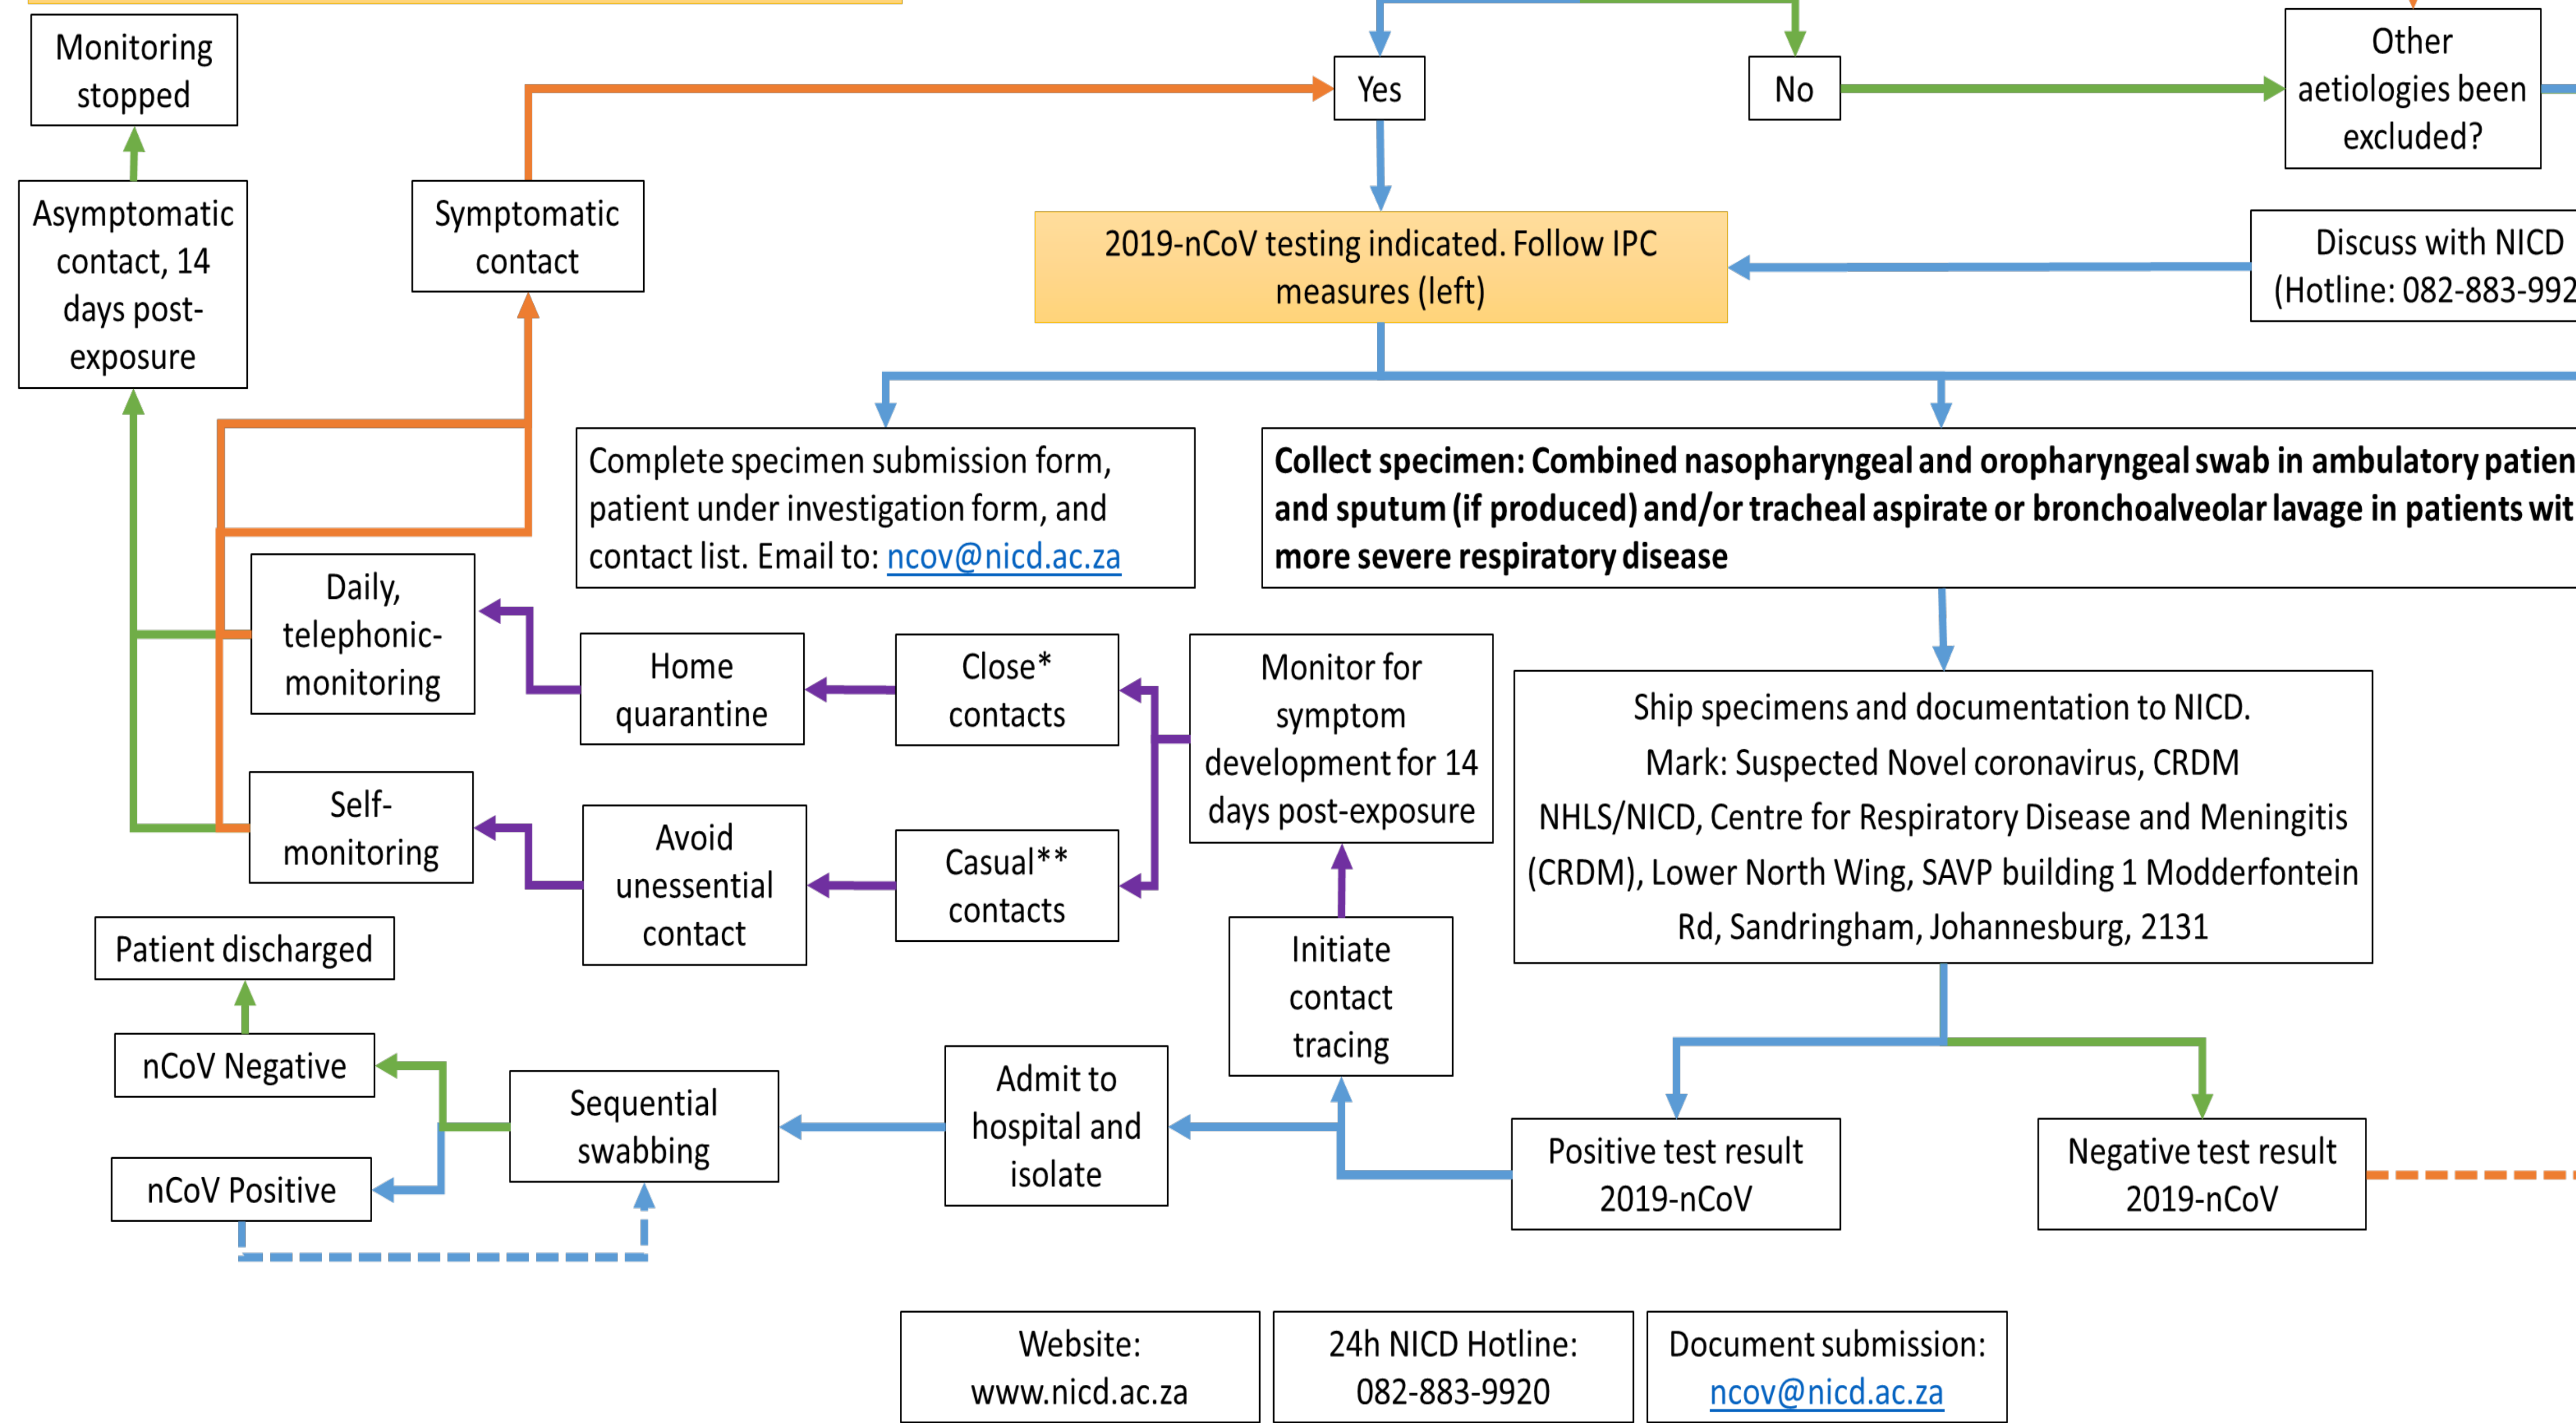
Monitoring stopped

Yes

No

Other aetiologies been excluded?

Asymptomatic contact, 14 days post-exposure

Symptomatic contact

2019-nCoV testing indicated. Follow IPC measures (left)

Discuss with NICD (Hotline: 082-883-992

Complete specimen submission form, patient under investigation form, and contact list. Email to: ncov@nicd.ac.za

**Collect specimen: Combined nasopharyngeal and oropharyngeal swab in ambulatory patien and sputum (if produced) and/or tracheal aspirate or bronchoalveolar lavage in patients wit more severe respiratory disease**

Daily, telephonic-monitoring

Home quarantine

Close* contacts

Monitor for symptom development for 14 days post-exposure

Ship specimens and documentation to NICD.
Mark: Suspected Novel coronavirus, CRDM
NHLS/NICD, Centre for Respiratory Disease and Meningitis (CRDM), Lower North Wing, SAVP building 1 Modderfontein Rd, Sandringham, Johannesburg, 2131

Self-monitoring

Avoid unessential contact

Casual** contacts

Patient discharged

Initiate contact tracing

nCoV Negative

Sequential swabbing

Admit to hospital and isolate

nCoV Positive

Positive test result 2019-nCoV

Negative test result 2019-nCoV

Website: www.nicd.ac.za

24h NICD Hotline: 082-883-9920

Document submission: ncov@nicd.ac.za